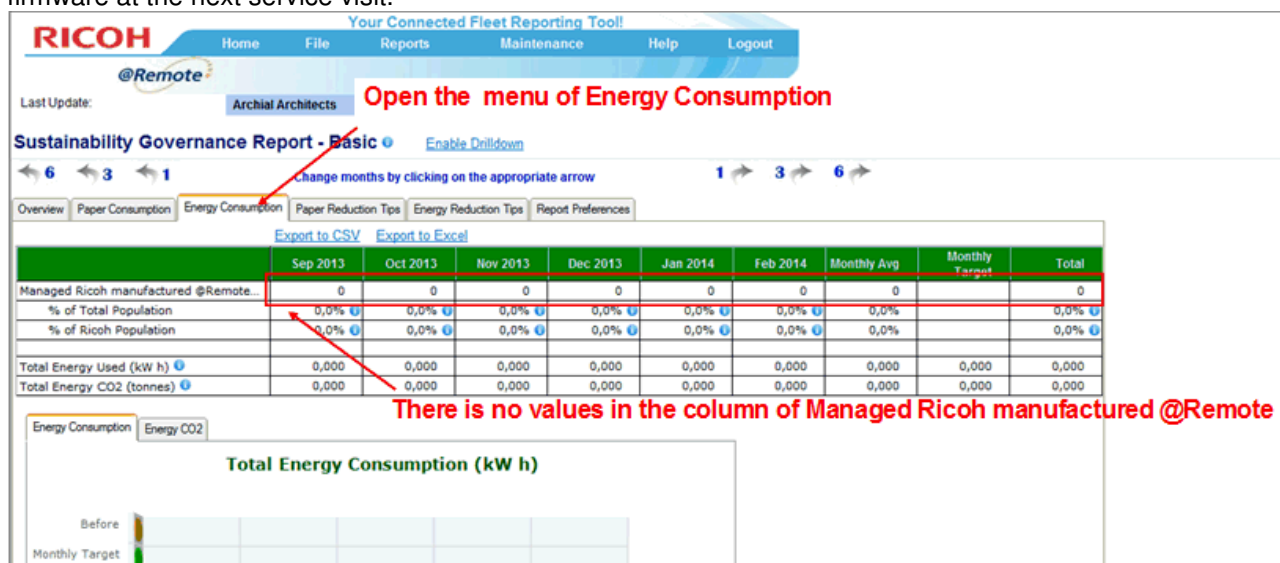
firmware at the next service visit.

RICOH
@Remote
Your Connected Fleet Reporting Tool!
Home File Reports Maintenance Help Logout

Last Update: Archial Architects

Open the menu of Energy Consumption

Sustainability Governance Report - Basic Enable Drilldown

6 3 1 Change months by clicking on the appropriate arrow 1 3 6

Overview | Paper Consumption | Energy Consumption | Paper Reduction Tips | Energy Reduction Tips | Report Preferences

Export to CSV Export to Excel

| | Sep 2013 | Oct 2013 | Nov 2013 | Dec 2013 | Jan 2014 | Feb 2014 | Monthly Avg | Monthly Target | Total |
|---|---|---|---|---|---|---|---|---|---|
| Managed Ricoh manufactured @Remote... | 0 | 0 | 0 | 0 | 0 | 0 | 0 | | 0 |
| % of Total Population | 0,0% | 0,0% | 0,0% | 0,0% | 0,0% | 0,0% | 0,0% | | 0,0% |
| % of Ricoh Population | 0,0% | 0,0% | 0,0% | 0,0% | 0,0% | 0,0% | 0,0% | | 0,0% |
| | | | | | | | | | |
| Total Energy Used (kW h) | 0,000 | 0,000 | 0,000 | 0,000 | 0,000 | 0,000 | 0,000 | 0,000 | 0,000 |
| Total Energy CO2 (tonnes) | 0,000 | 0,000 | 0,000 | 0,000 | 0,000 | 0,000 | 0,000 | 0,000 | 0,000 |

There is no values in the column of Managed Ricoh manufactured @Remote

Energy Consumption | Energy CO2

Total Energy Consumption (kW h)

Before
Monthly Target